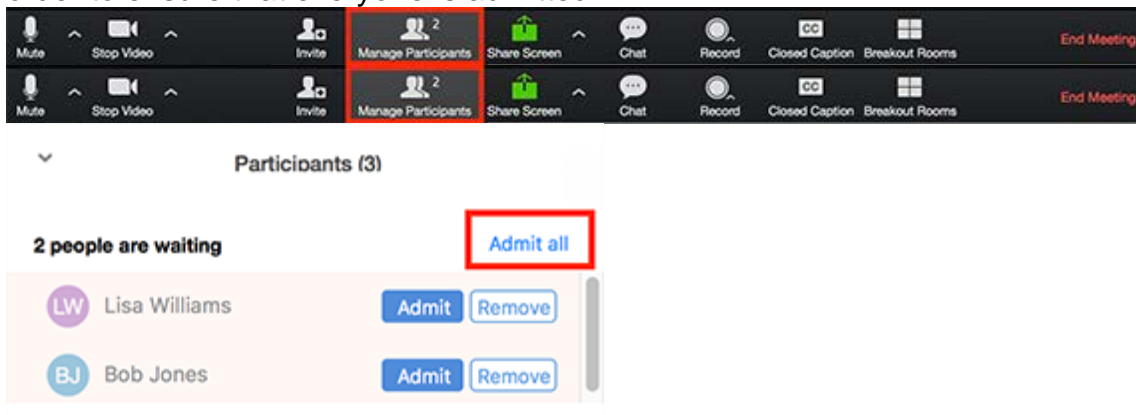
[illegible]

Mute Stop Video Invite 2 Manage Participants Share Screen Chat Record CC Closed Caption Breakout Rooms End Meeting

Mute Stop Video Invite 2 Manage Participants Share Screen Chat Record CC Closed Caption Breakout Rooms End Meeting

Participants (3)

2 people are waiting

Admit all

LW Lisa Williams Admit Remove

BJ Bob Jones Admit Remove